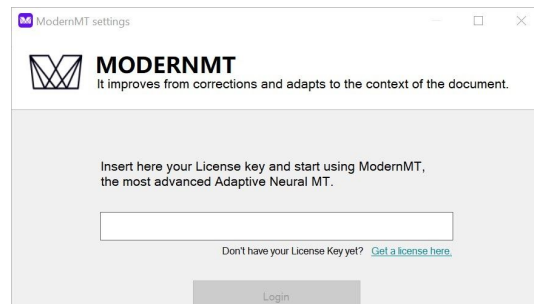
ModernMT settings

MODERNMT
It improves from corrections and adapts to the context of the document.

Insert here your License key and start using ModernMT, the most advanced Adaptive Neural MT.

Don't have your License Key yet? Get a license here.

Login